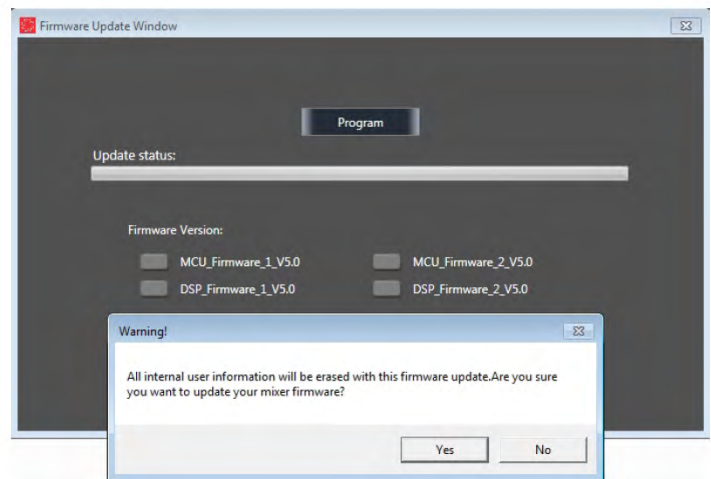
Firmware Update Window

Program

Update status:

Firmware Version:

MCU_Firmware_1_V5.0

MCU_Firmware_2_V5.0

DSP_Firmware_1_V5.0

DSP_Firmware_2_V5.0

Warning!

All internal user information will be erased with this firmware update.Are you sure you want to update your mixer firmware?

Yes

No